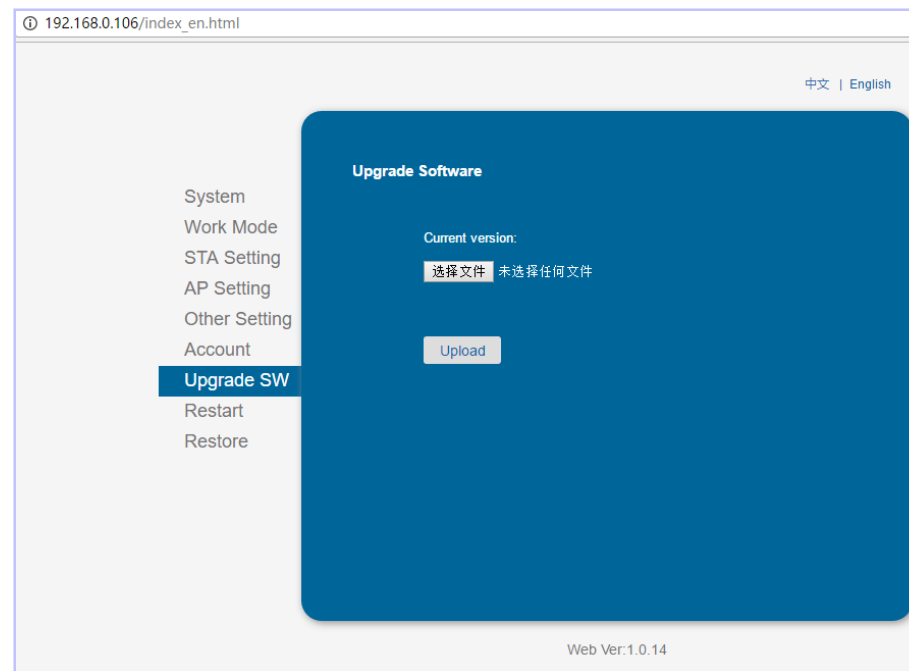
192.168.0.106/index_en.html

中文 | English

System
Work Mode
STA Setting
AP Setting
Other Setting
Account
Upgrade SW
Restart
Restore

Upgrade Software

Current version:

选择文件 未选择任何文件

Upload

Web Ver:1.0.14